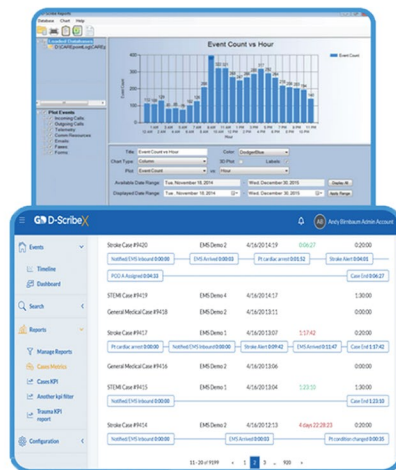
D-Scribe Reports
Database Chart Help
Loaded Databases
D:\CAREpointLog\CARE
Event Count vs Hour
Event Count
Plot Events
Incoming Calls
Outgoing Calls
Telemetry
Comm Resources
Emails
Faxes
Forms
Title Event Count vs Hour
Color DodgerBlue
Chart Type Column
3D Plot
Labels
Plot Event Count
vs Hour
Available Date Range: Tues. November 18, 2014 Wed. December 30, 2015
Displayed Date Range: Tues. November 18, 2014 Wed. December 30, 2015
Apply Range

D-ScribeX
Andy Birnbaum Admin Account
Events
Timeline
Dashboard
Search
Reports
Manage Reports
Cases Metrics
Cases KPI
Another kpi filter
Trauma KPI report
Configuration

Stroke Case #9420 EMS Demo 2 4/16 20:14:19 0:06:27
Notified/EMS Inbound 0:00:00
EMS Arrived 0:00:03
Pt cardiac arrest 0:00:04
Stroke Alert 0:04:01
POG-A Assigned 0:04:33
Case End 0:06:27
STEMI Case #9419 EMS Demo 4 4/16/20 14:17
General Medical Case #9418 EMS Demo 2 4/16/20 13:11
Stroke Case #9417 EMS Demo 1 4/16/20 13:07 1:17:42
Pt cardiac arrest 0:00:00
Notified/EMS Inbound 0:00:00
Stroke Alert 0:09:42
EMS Arrived 0:11:47
Case End 1:17:42
General Medical Case #9416 EMS Demo 2 4/16/20 13:06
STEMI Case #9415 EMS Demo 1 4/16/20 13:04 1:23:10
Notified/EMS Inbound 0:00:00
Case End 1:23:10
Stroke Case #9414 EMS Demo 2 4/16/20 13:02 4 days 22:28:23
Notified/EMS Inbound 0:00:00
EMS Arrived 0:00:03
Pt condition changed 0:00:09
11 - 20 of 9199 1 2 3 ... 920